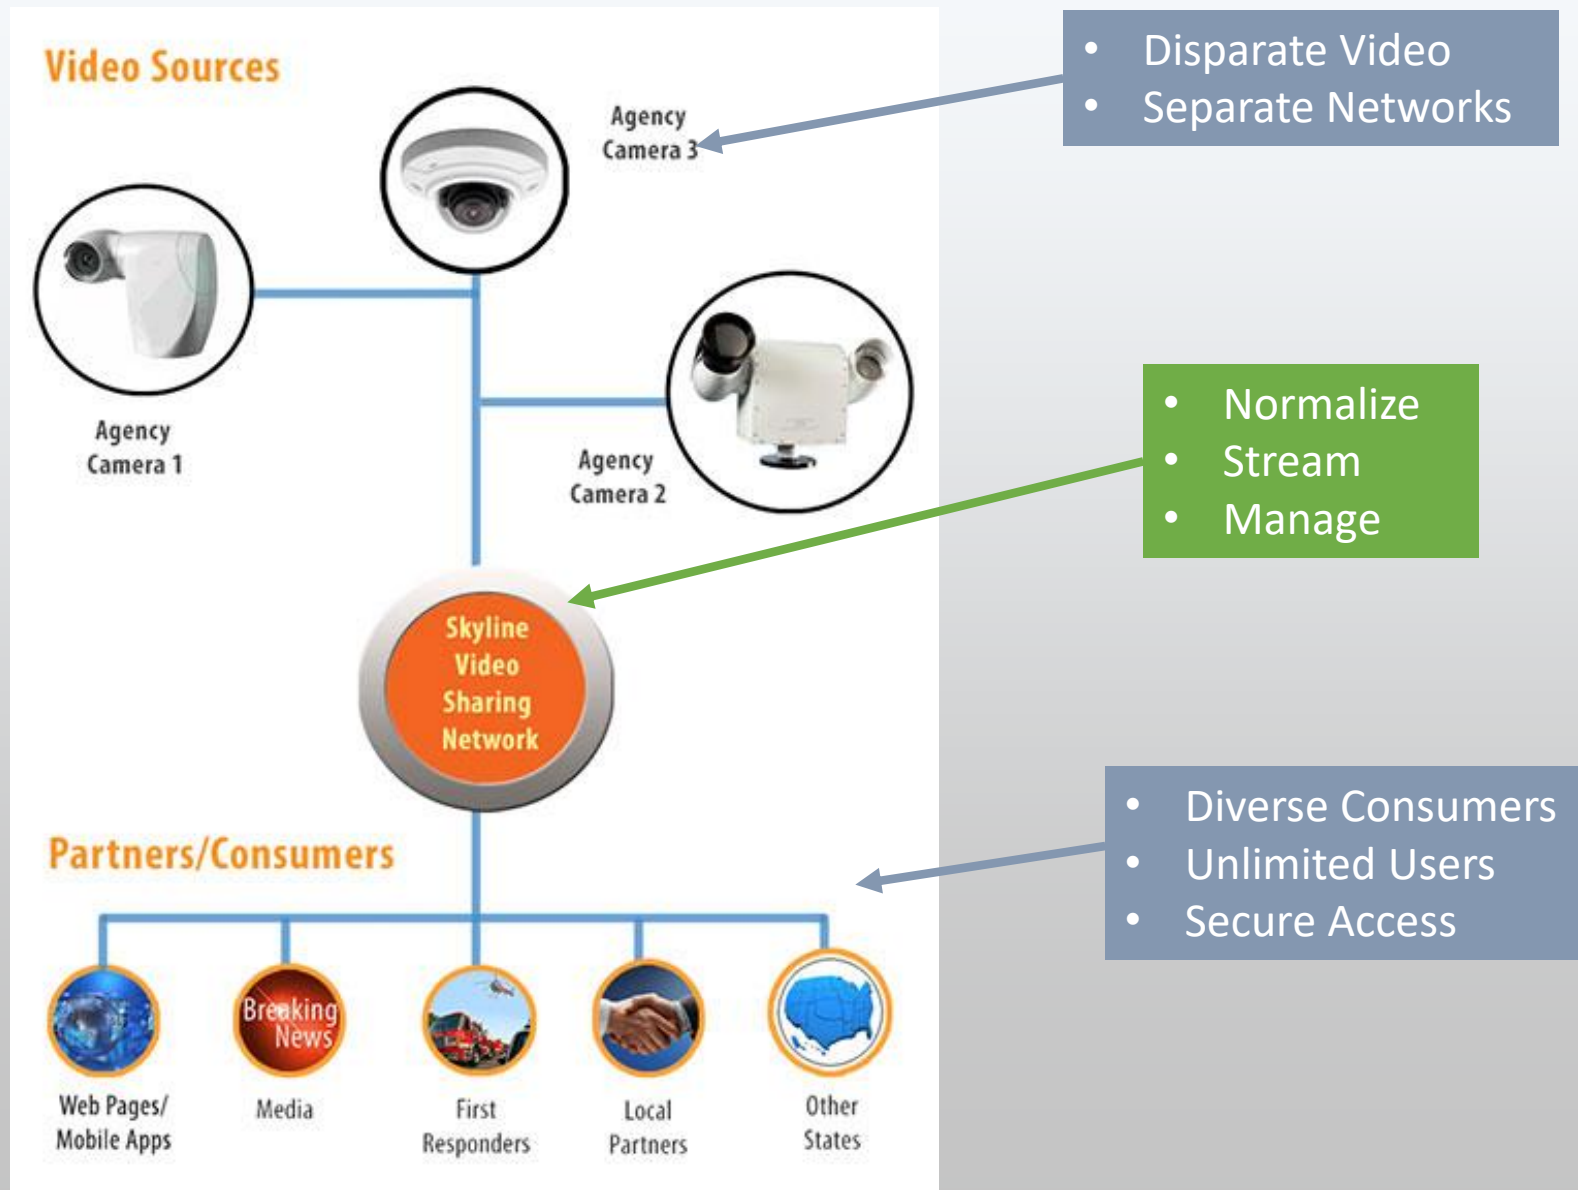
Video Sources

Agency Camera 3

Agency Camera 1

Agency Camera 2

- Disparate Video
- Separate Networks

- Normalize
- Stream
- Manage

Skyline Video Sharing Network

Partners/Consumers

- Diverse Consumers
- Unlimited Users
- Secure Access

Breaking News

Web Pages/ Mobile Apps

Media

First Responders

Local Partners

Other States